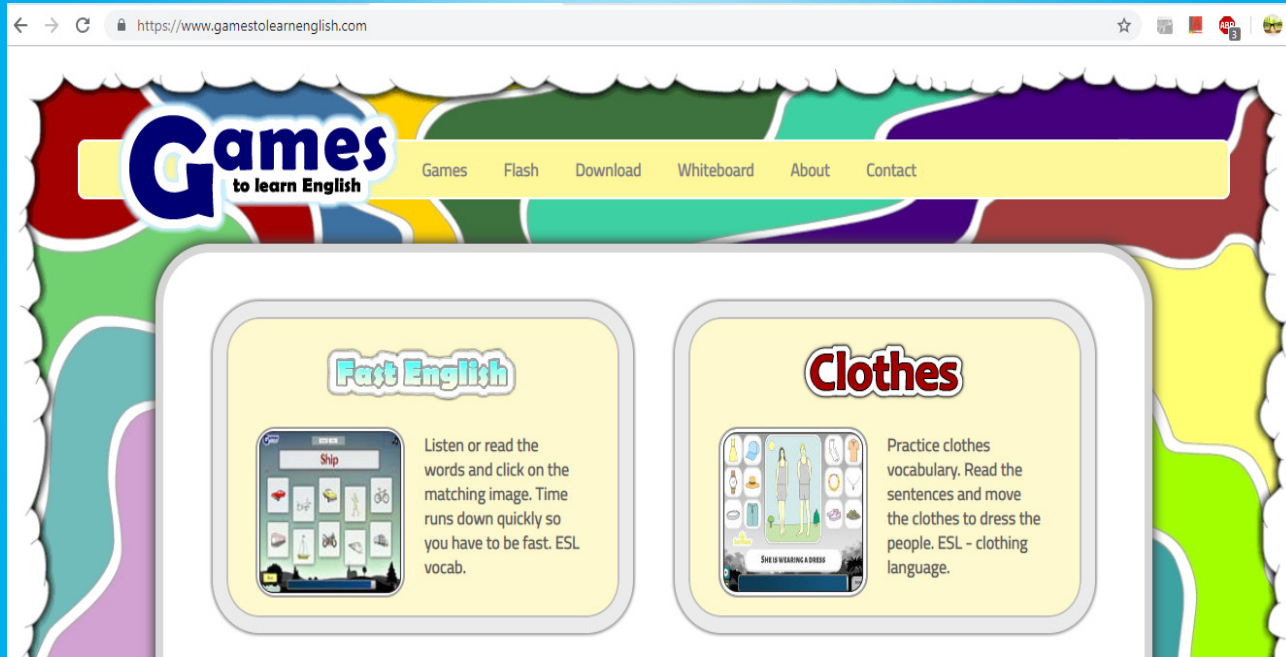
https://www.gamestolearnenglish.com

Games to learn English

Games Flash Download Whiteboard About Contact

Fast English

Ship

Listen or read the words and click on the matching image. Time runs down quickly so you have to be fast. ESL vocab.

Clothes

She is wearing a dress

Practice clothes vocabulary. Read the sentences and move the clothes to dress the people. ESL - clothing language.